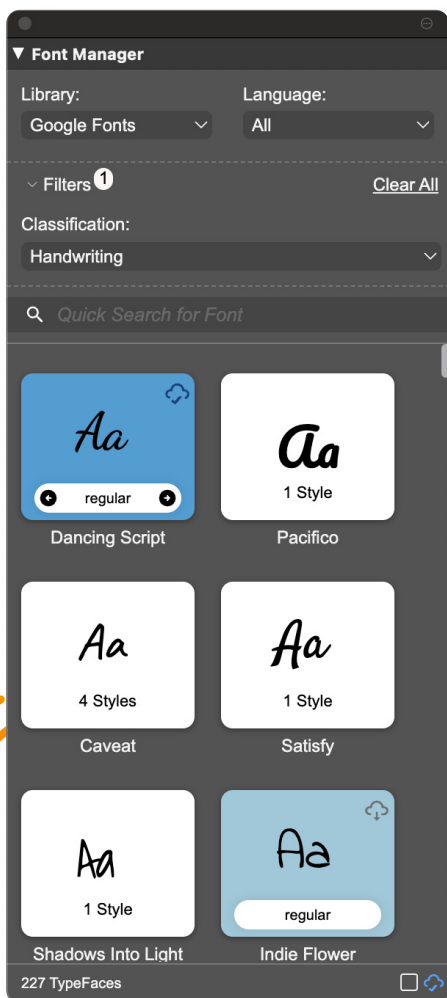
▼ Font Manager

Library:
Google Fonts

Language:
All

Filters 1

Clear All

Classification:
Handwriting

Quick Search for Font

Aa
regular
Dancing Script

Aa
1 Style
Pacifico

Aa
4 Styles
Caveat

Aa
1 Style
Satisfy

Aa
1 Style
Shadows Into Light

Aa
regular
Indie Flower

227 TypeFaces